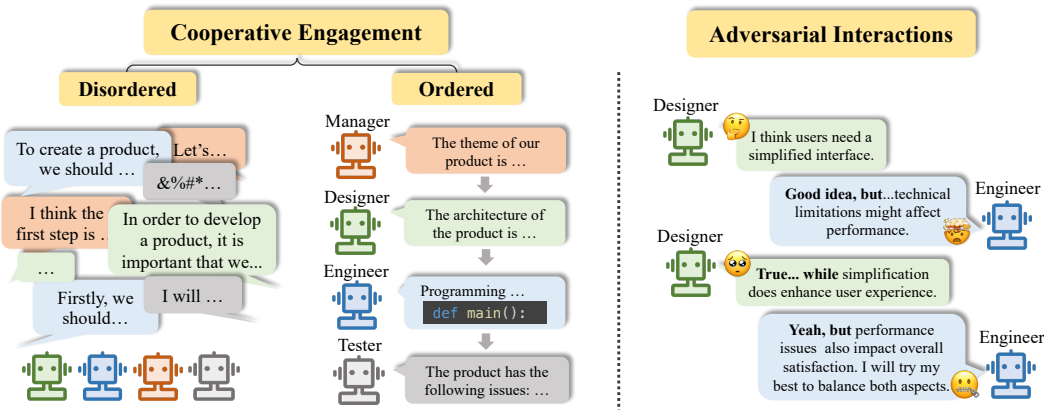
Cooperative Engagement

Disordered

To create a product, we should …

Let's…

&%#*…

I think the first step is …

In order to develop a product, it is important that we...

…

Firstly, we should…

I will …

Ordered

Manager

The theme of our product is …

Designer

The architecture of the product is …

Engineer

Programming …
def main():

Tester

The product has the following issues: …

Adversarial Interactions

Designer

I think users need a simplified interface.

Engineer

Good idea, but...technical limitations might affect performance.

Designer

True... while simplification does enhance user experience.

Engineer

Yeah, but performance issues also impact overall satisfaction. I will try my best to balance both aspects.